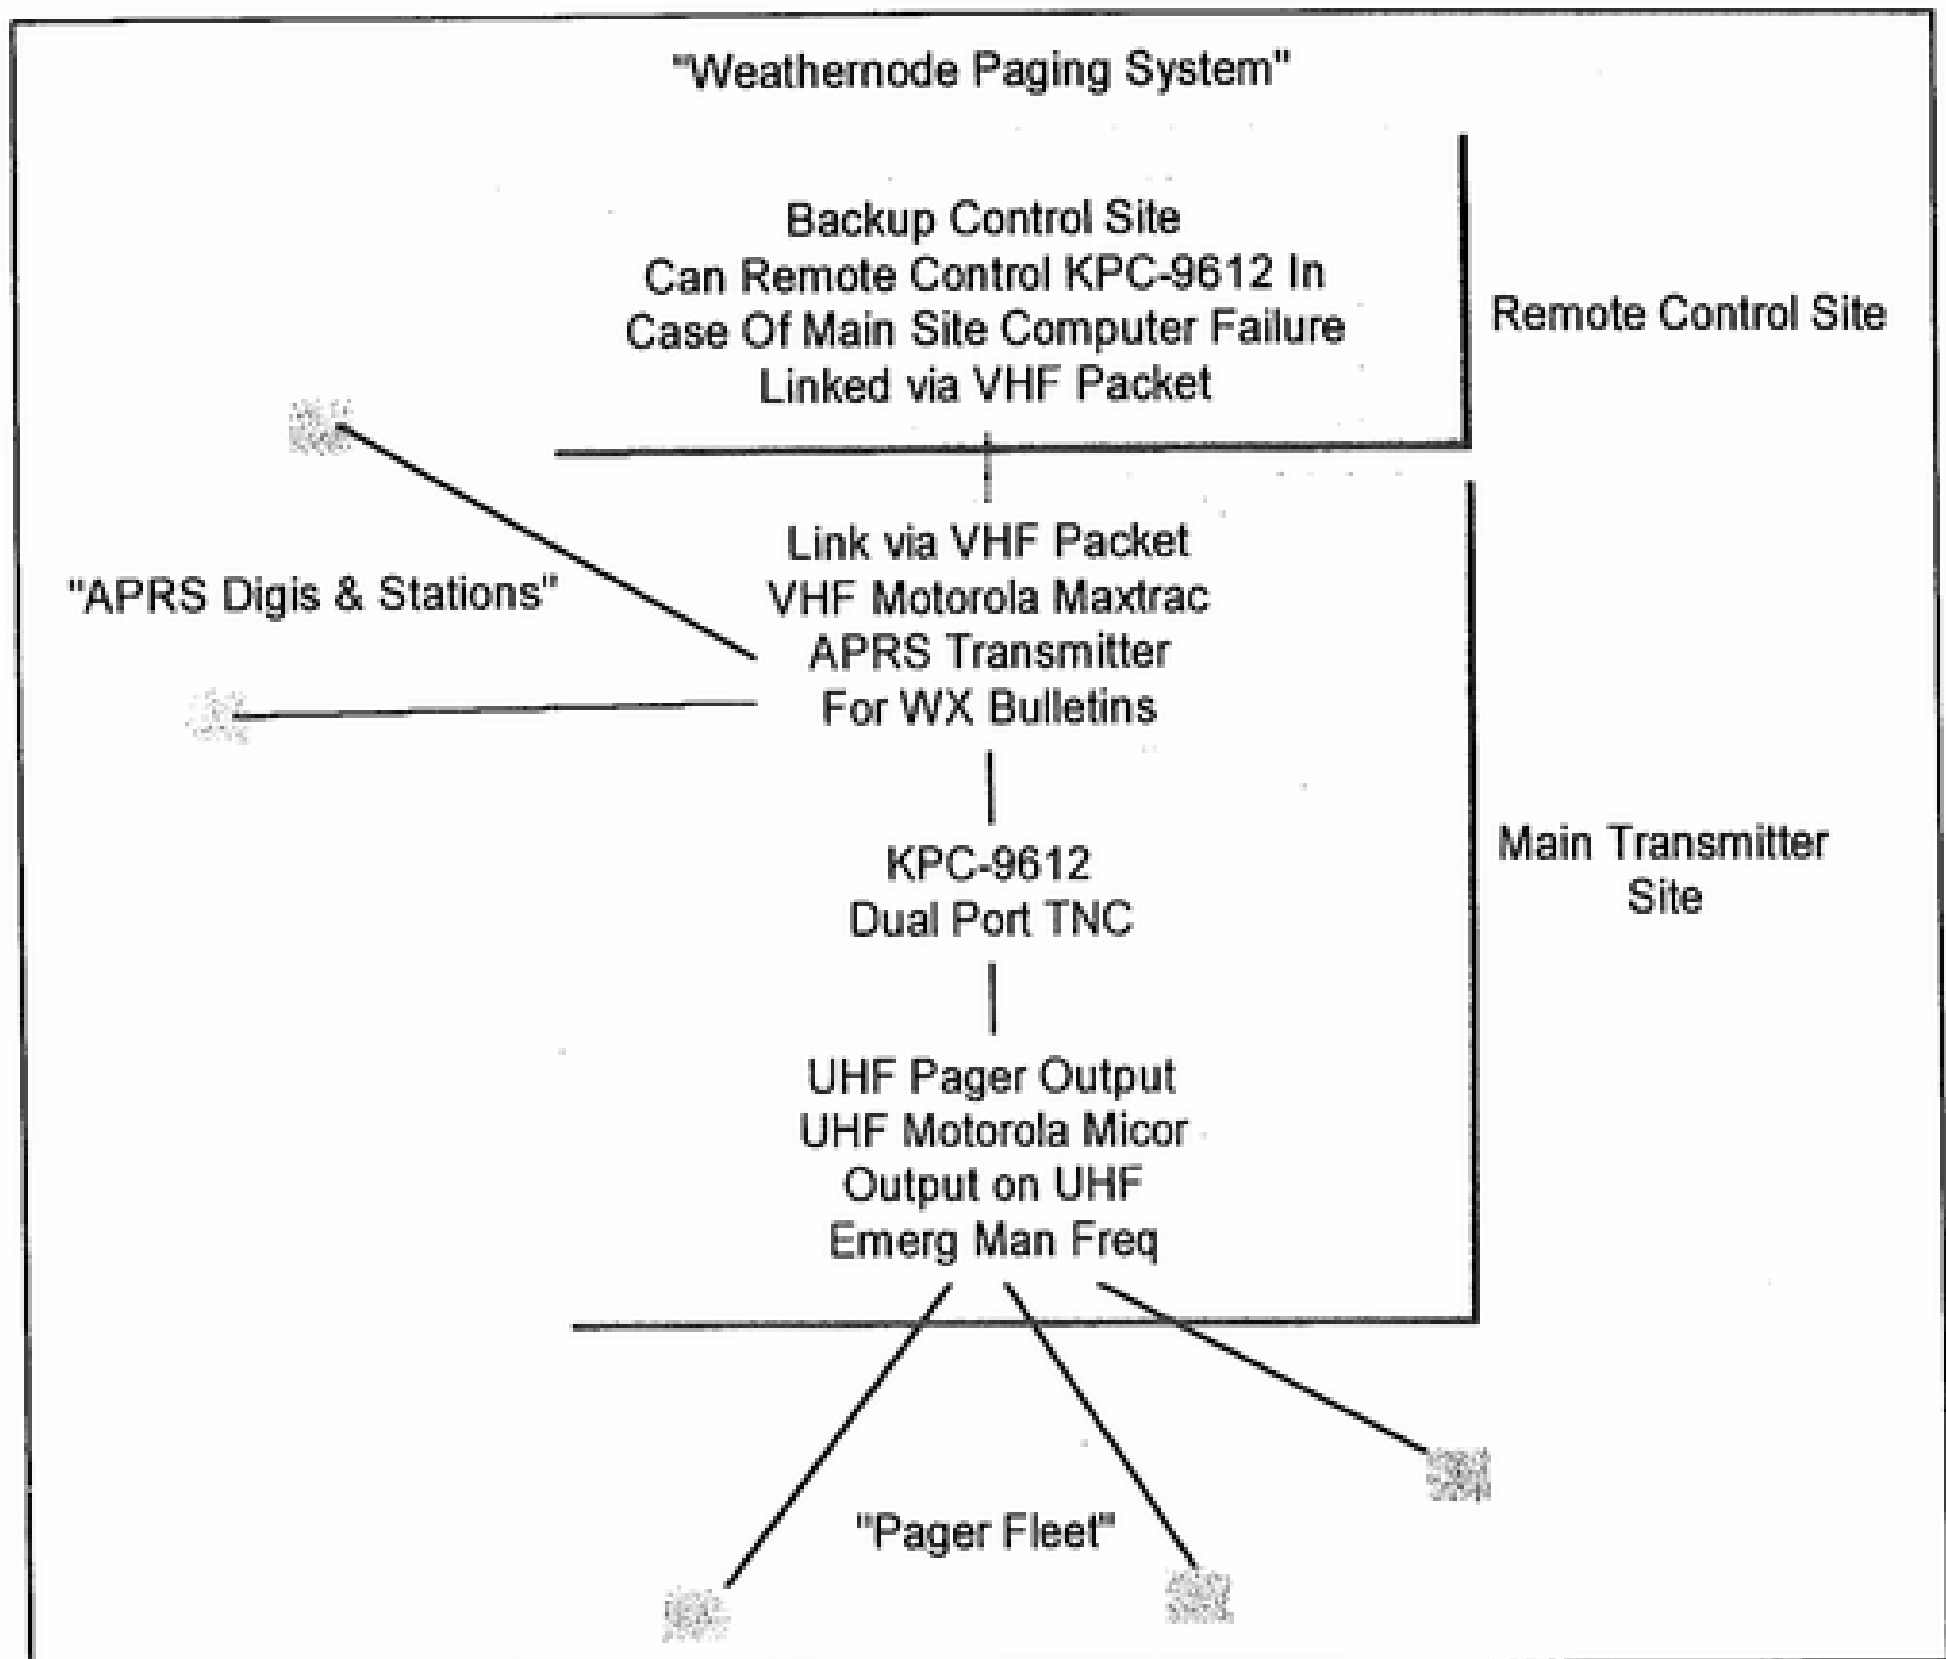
"Weathernode Paging System"

Backup Control Site
Can Remote Control KPC-9612 In
Case Of Main Site Computer Failure
Linked via VHF Packet

Remote Control Site

"APRS Digis & Stations"

Link via VHF Packet
VHF Motorola Maxtrac
APRS Transmitter
For WX Bulletins

KPC-9612
Dual Port TNC

Main Transmitter Site

UHF Pager Output
UHF Motorola Micor
Output on UHF
Emerg Man Freq

"Pager Fleet"